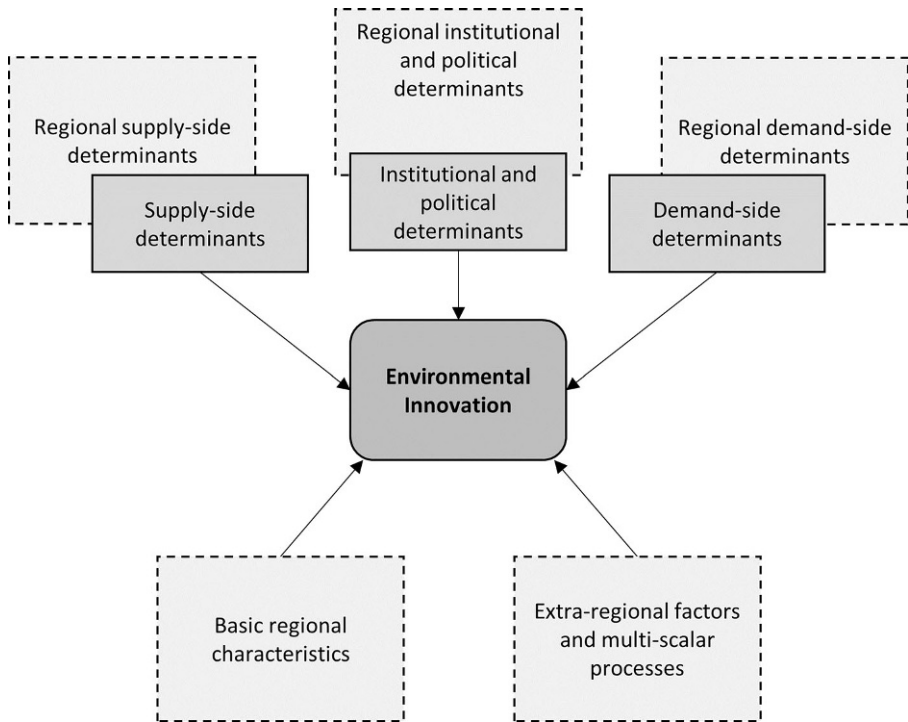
Regional supply-side determinants

Supply-side determinants

Regional institutional and political determinants

Institutional and political determinants

Regional demand-side determinants

Demand-side determinants

Environmental Innovation

Basic regional characteristics

Extra-regional factors and multi-scalar processes